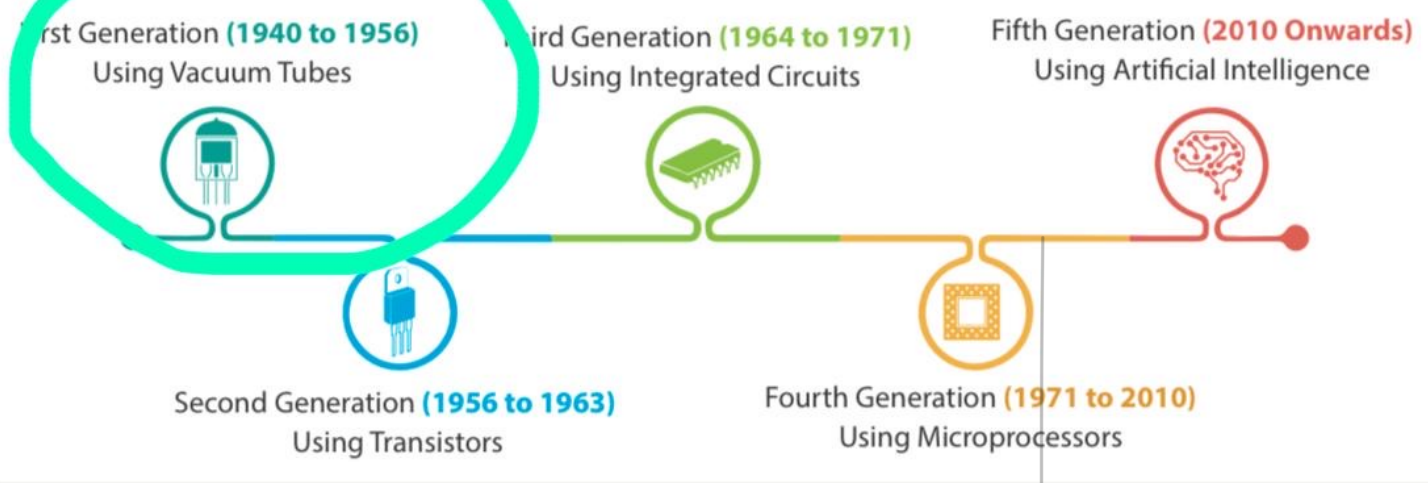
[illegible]rst Generation (1940 to 1956)
Using Vacuum Tubes

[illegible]ird Generation (1964 to 1971)
Using Integrated Circuits

Fifth Generation (2010 Onwards)
Using Artificial Intelligence

Second Generation (1956 to 1963)
Using Transistors

Fourth Generation (1971 to 2010)
Using Microprocessors